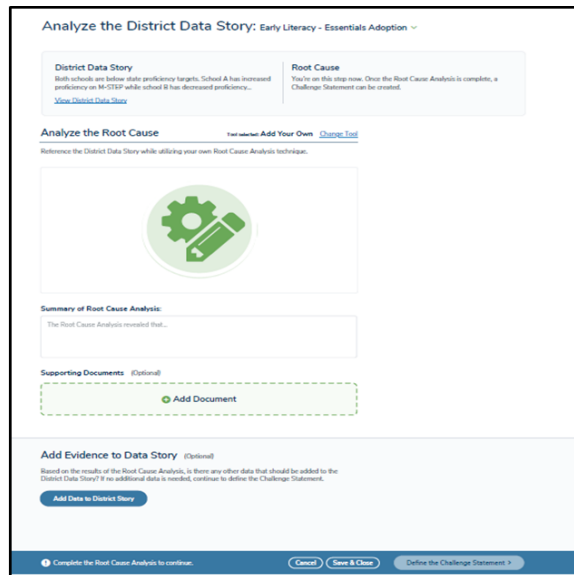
Analyze the District Data Story: Early Literacy - Essentials Adoption

District Data Story
Both schools are below state proficiency targets. School A has increased proficiency on M-STEP while school B has decreased proficiency...
View District Data Story

Root Cause
You're on this step now. Once the Root Cause Analysis is complete, a Challenge Statement can be created.

Analyze the Root Cause

Tool selected: Add Your Own Change Tool

Reference the District Data Story while utilizing your own Root Cause Analysis technique.

Summary of Root Cause Analysis:

The Root Cause Analysis revealed that...

Supporting Documents (Optional)

Add Document

Add Evidence to Data Story (Optional)

Based on the results of the Root Cause Analysis, is there any other data that should be added to the District Data Story? If no additional data is needed, continue to define the Challenge Statement.

Add Data to District Story

Complete the Root Cause Analysis to continue.

Cancel Save & Close Define the Challenge Statement >